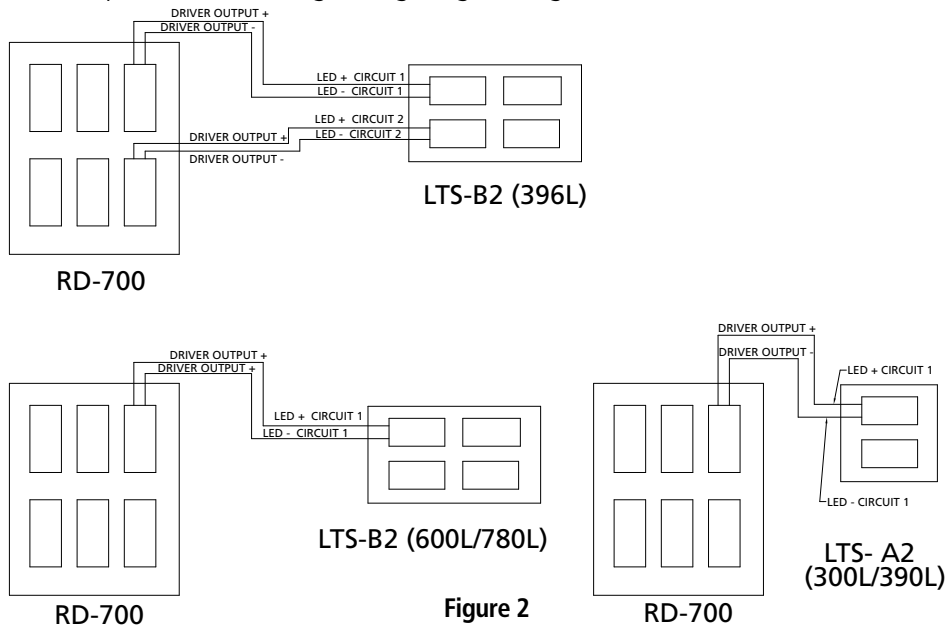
DRIVER OUTPUT +
DRIVER OUTPUT -
LED + CIRCUIT 1
LED - CIRCUIT 1
DRIVER OUTPUT +
LED + CIRCUIT 2
LED - CIRCUIT 2
DRIVER OUTPUT -

LTS-B2 (396L)

RD-700

DRIVER OUTPUT +
DRIVER OUTPUT +
LED + CIRCUIT 1
LED - CIRCUIT 1

LTS-B2 (600L/780L)

RD-700

DRIVER OUTPUT +
DRIVER OUTPUT -
LED + CIRCUIT 1
LED - CIRCUIT 1

LTS- A2 (300L/390L)

RD-700

Figure 2